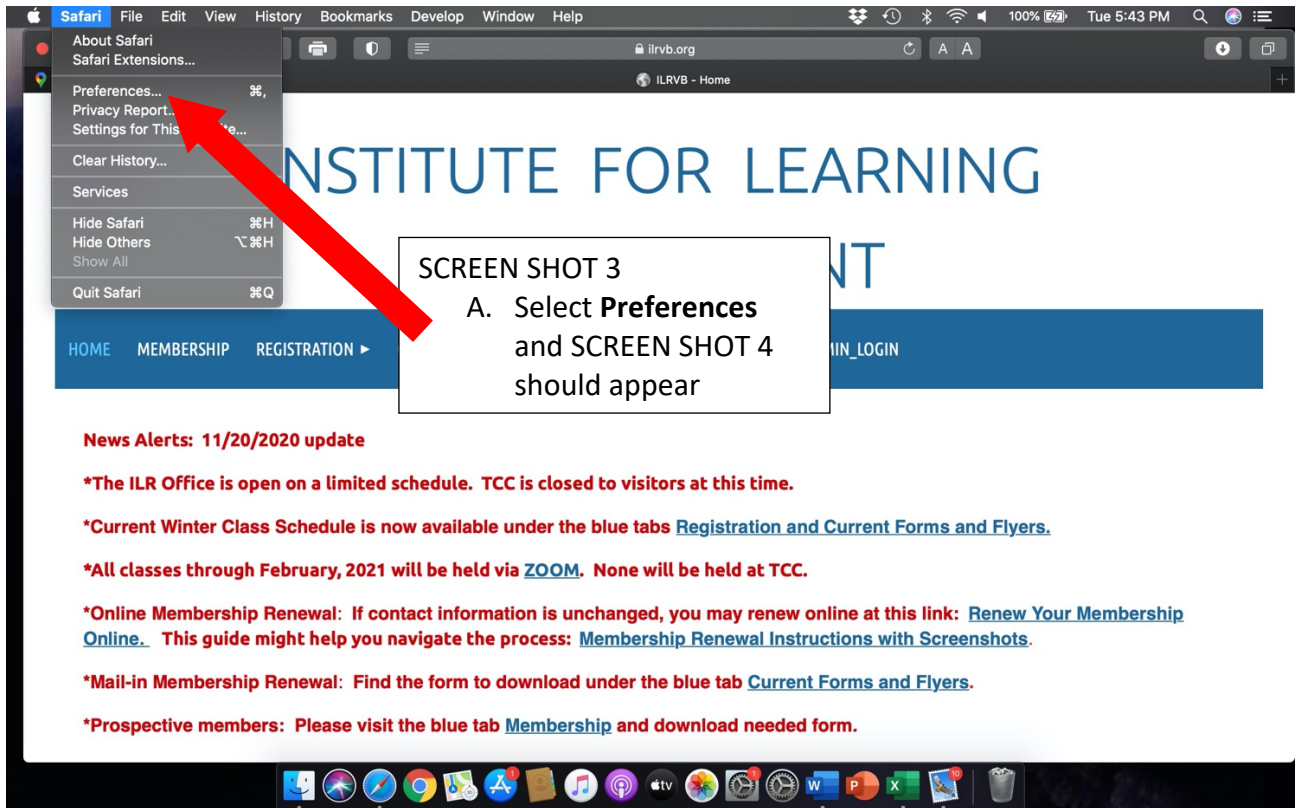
Safari File Edit View History Bookmarks Develop Window Help

100% Tue 5:43 PM

About Safari
Safari Extensions...
Preferences... ⌘,
Privacy Report...
Settings for This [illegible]te...
Clear History...
Services
Hide Safari ⌘H
Hide Others ⌥⌘H
Show All
Quit Safari ⌘Q

ilrvb.org

A A

ILRVB - Home

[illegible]NSTITUTE FOR LEARNING

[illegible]NT

SCREEN SHOT 3
A. Select **Preferences** and SCREEN SHOT 4 should appear

HOME MEMBERSHIP REGISTRATION ► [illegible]MIN_LOGIN

News Alerts: 11/20/2020 update

*The ILR Office is open on a limited schedule. TCC is closed to visitors at this time.

*Current Winter Class Schedule is now available under the blue tabs Registration and Current Forms and Flyers.

*All classes through February, 2021 will be held via ZOOM. None will be held at TCC.

*Online Membership Renewal: If contact information is unchanged, you may renew online at this link: Renew Your Membership Online. This guide might help you navigate the process: Membership Renewal Instructions with Screenshots.

*Mail-in Membership Renewal: Find the form to download under the blue tab Current Forms and Flyers.

*Prospective members: Please visit the blue tab Membership and download needed form.